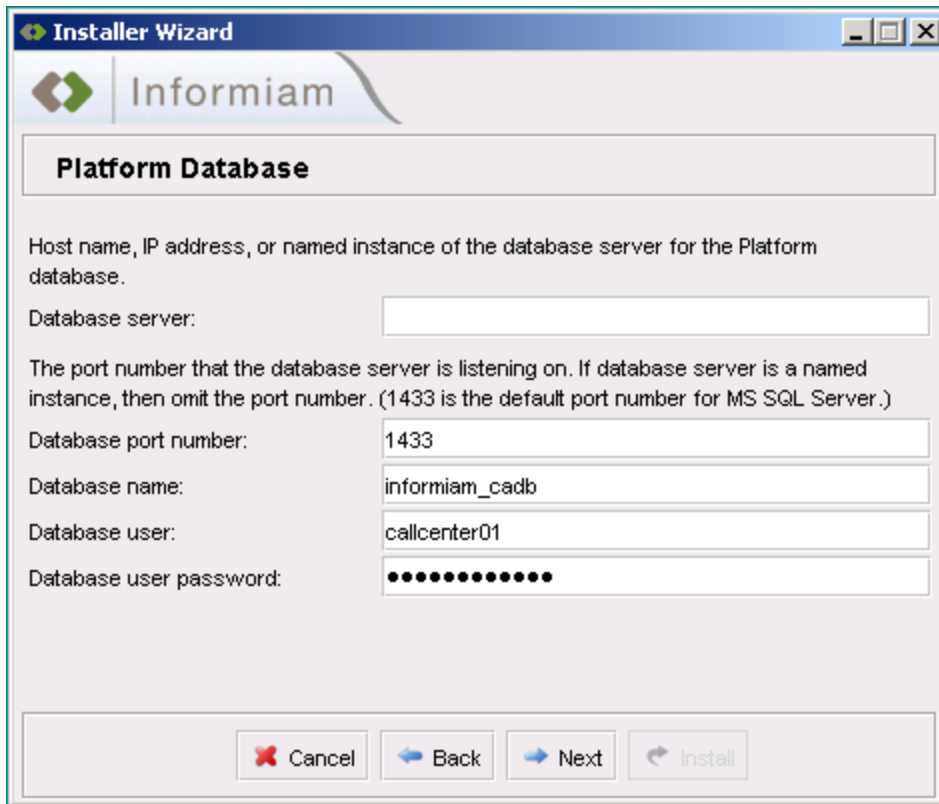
Installer Wizard

Informiam

Platform Database

Host name, IP address, or named instance of the database server for the Platform database.

Database server:

The port number that the database server is listening on. If database server is a named instance, then omit the port number. (1433 is the default port number for MS SQL Server.)

Database port number: 1433

Database name: informiam_cadb

Database user: callcenter01

Database user password: •••••••••••••

Cancel Back Next Install